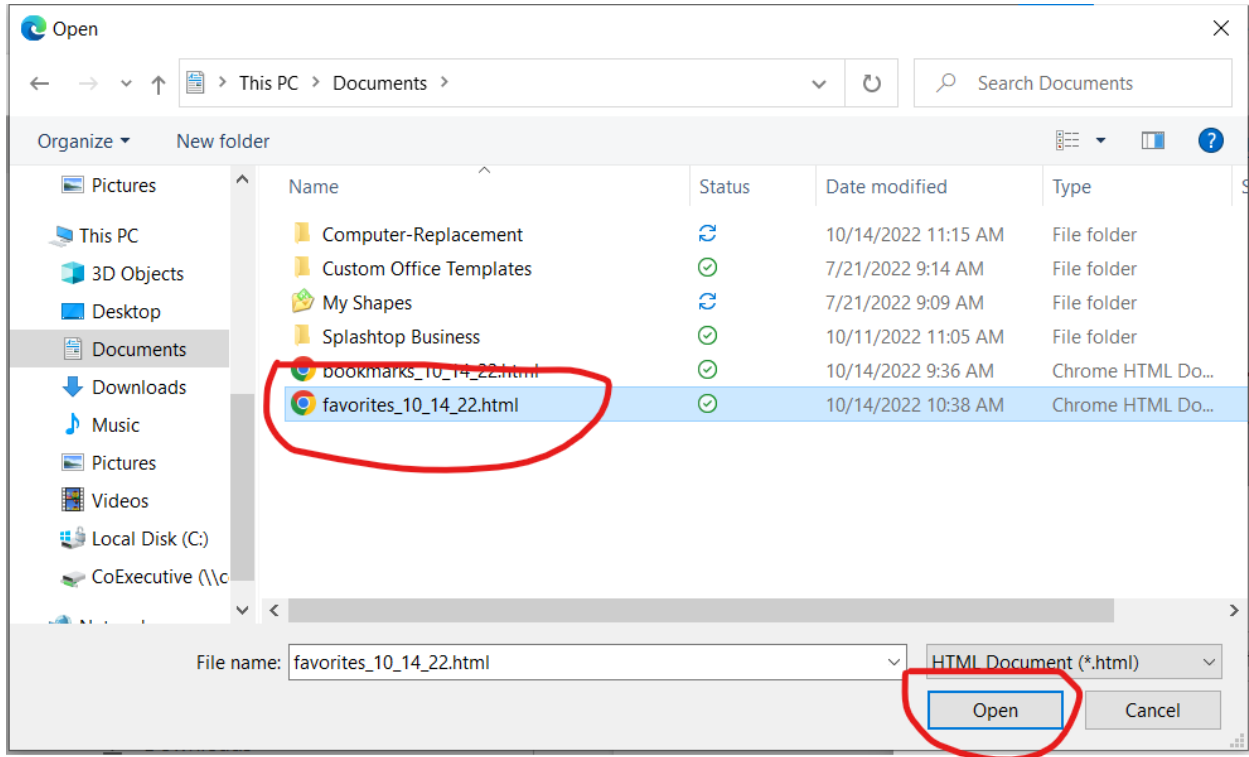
Open

This PC > Documents >

Search Documents

Organize ▾ New folder

Pictures

This PC

3D Objects

Desktop

Documents

Downloads

Music

Pictures

Videos

Local Disk (C:)

CoExecutive (\\c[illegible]

| Name | Status | Date modified | Type |
|---|---|---|---|
| Computer-Replacement | | 10/14/2022 11:15 AM | File folder |
| Custom Office Templates | | 7/21/2022 9:14 AM | File folder |
| My Shapes | | 7/21/2022 9:09 AM | File folder |
| Splashtop Business | | 10/11/2022 11:05 AM | File folder |
| bookmarks_10_14_22.html | | 10/14/2022 9:36 AM | Chrome HTML Do... |
| favorites_10_14_22.html | | 10/14/2022 10:38 AM | Chrome HTML Do... |

File name: favorites_10_14_22.html

HTML Document (*.html)

Open

Cancel